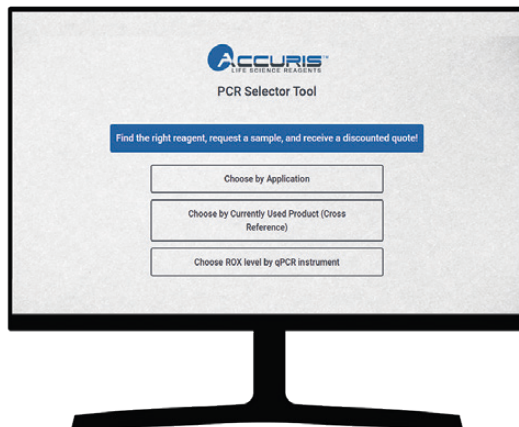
ACCURIS™
LIFE SCIENCE REAGENTS

PCR Selector Tool

Find the right reagent, request a sample, and receive a discounted quote!

Choose by Application

Choose by Currently Used Product (Cross Reference)

Choose ROX level by qPCR instrument